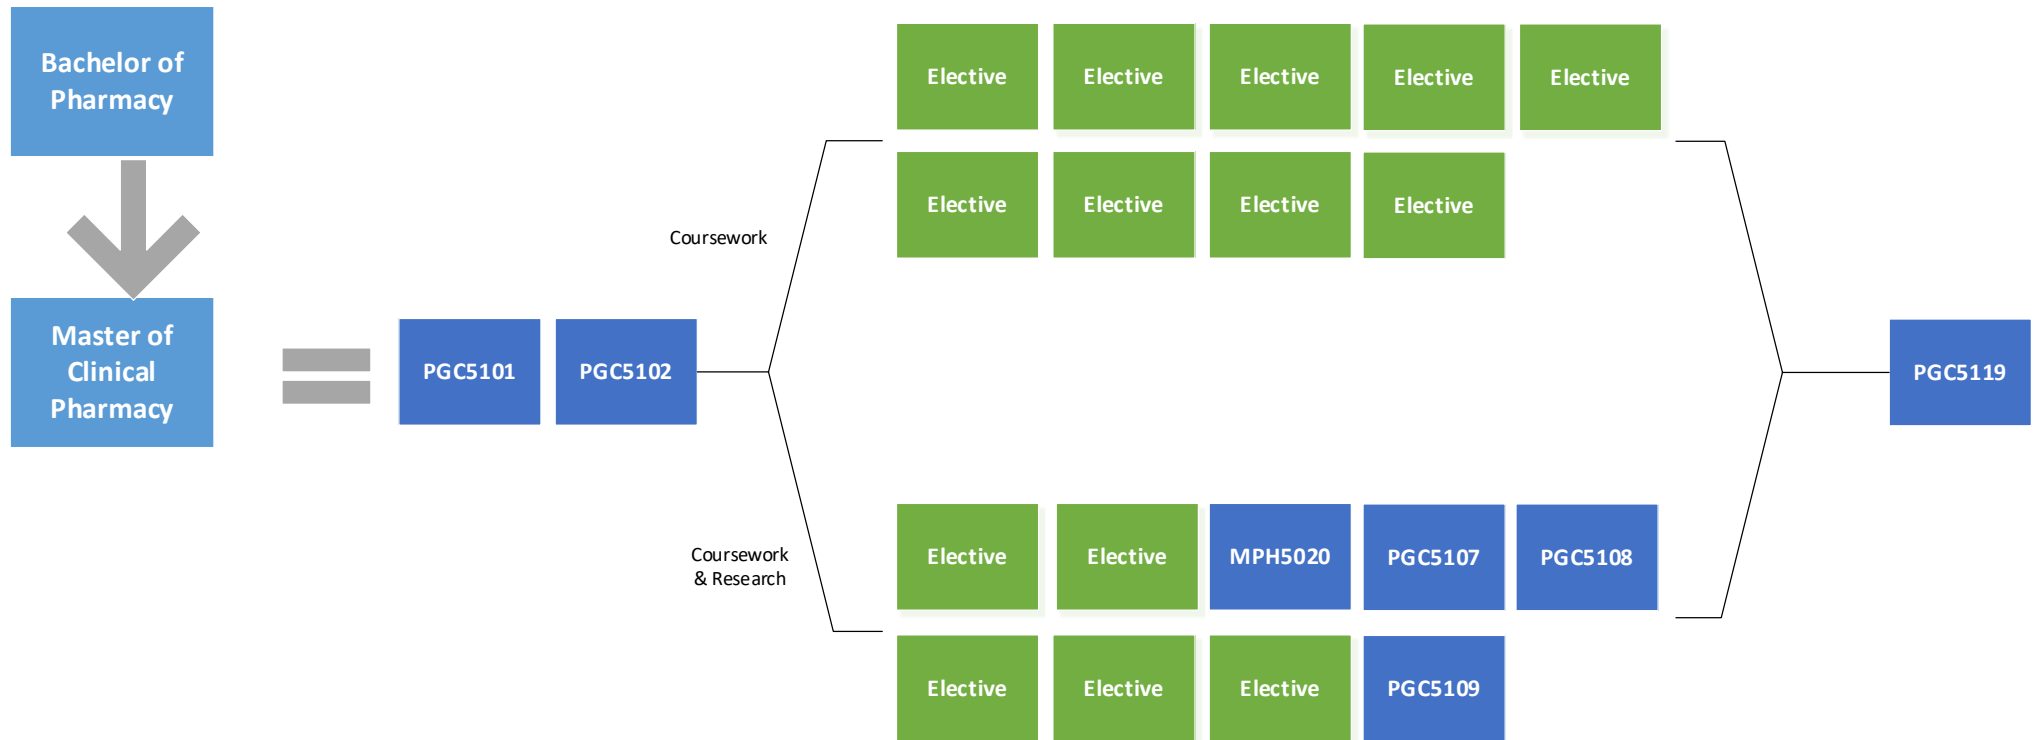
Bachelor of Pharmacy

Master of Clinical Pharmacy

PGC5101

PGC5102

Coursework

Elective
Elective
Elective
Elective
Elective

Elective
Elective
Elective
Elective

Coursework & Research

Elective
Elective
MPH5020
PGC5107
PGC5108

Elective
Elective
Elective
PGC5109

PGC5119